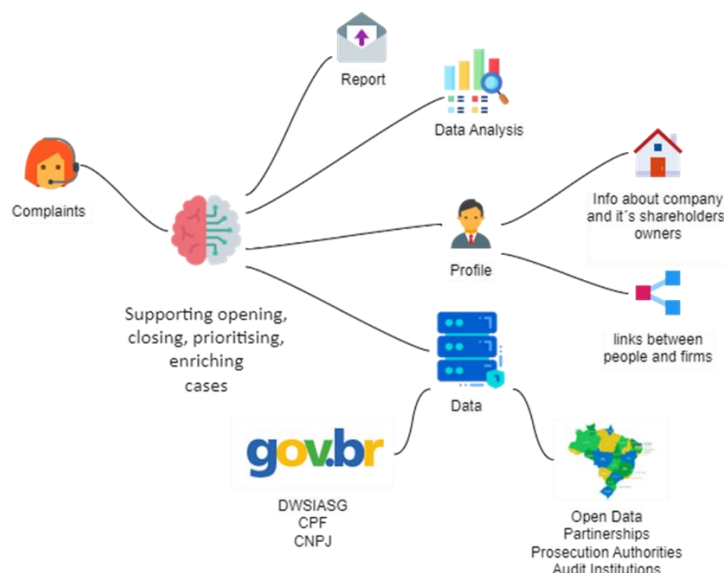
Report

Data Analysis

Complaints

Info about company and it´s shareholders owners

Profile

links between people and firms

Supporting opening, closing, prioritising, enriching cases

Data

gov.br

DWSIASG
CPF
CNPJ

Open Data
Partnerships
Prosecution Authorities
Audit Institutions